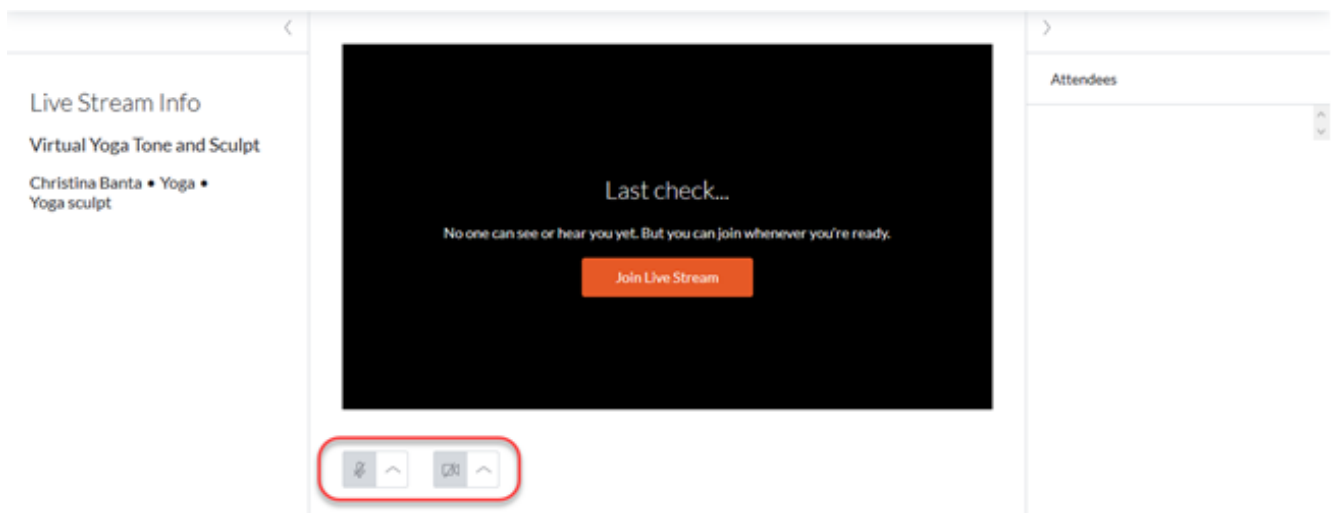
Live Stream Info

Virtual Yoga Tone and Sculpt

Christina Banta • Yoga • Yoga sculpt

Last check...

No one can see or hear you yet. But you can join whenever you're ready.

Join Live Stream

Attendees